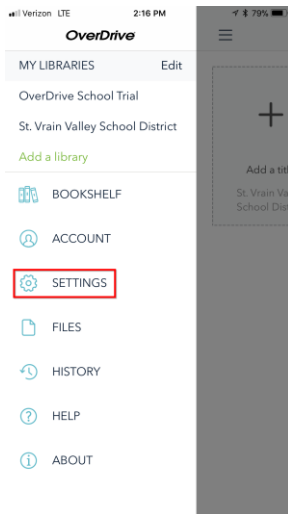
Verizon LTE 2:16 PM 79%

OverDrive

MY LIBRARIES Edit

OverDrive School Trial

St. Vrain Valley School District

Add a library

BOOKSHELF

ACCOUNT

SETTINGS

FILES

HISTORY

HELP

ABOUT

Add a titl

St. Vrain Va

School Dist